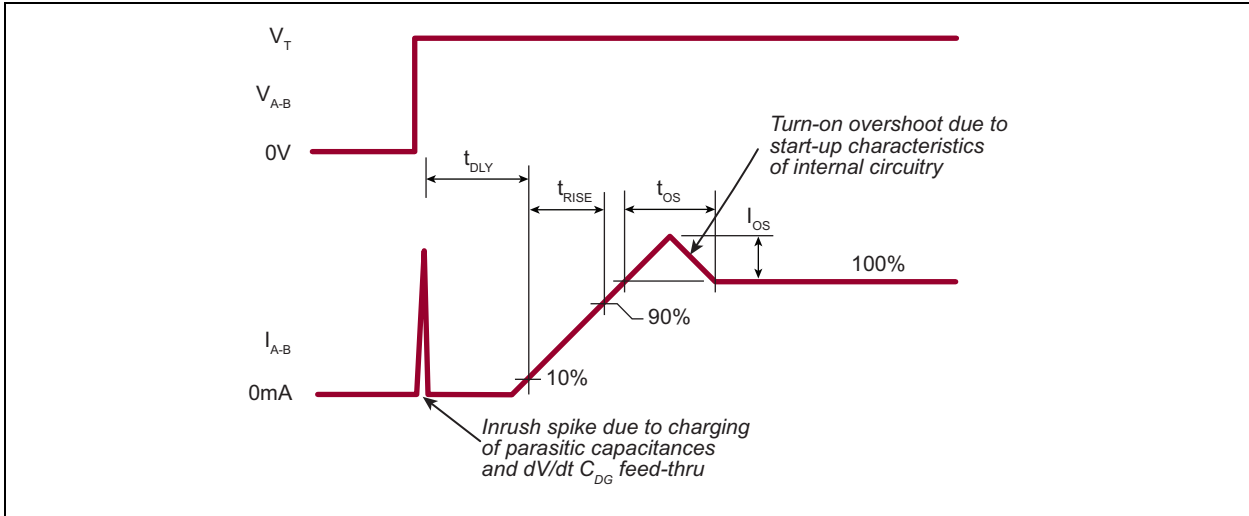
$V_T$

$V_{A-B}$

0V

$t_{DLY}$

$t_{RISE}$

$t_{OS}$

Turn-on overshoot due to start-up characteristics of internal circuitry

$I_{OS}$

100%

90%

$I_{A-B}$

10%

0mA

Inrush spike due to charging of parasitic capacitances and dV/dt $C_{DG}$ feed-thru